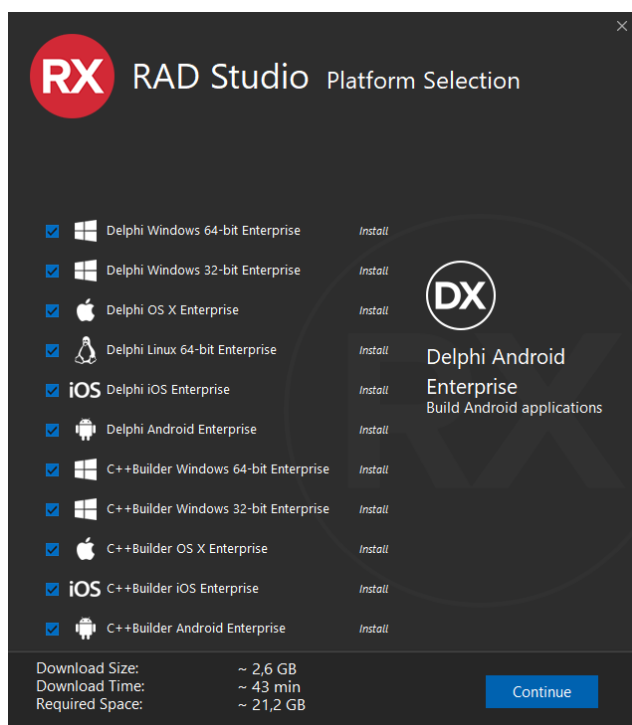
×

RX RAD Studio Platform Selection

Delphi Windows 64-bit Enterprise Install
Delphi Windows 32-bit Enterprise Install
Delphi OS X Enterprise Install
Delphi Linux 64-bit Enterprise Install
iOS Delphi iOS Enterprise Install
Delphi Android Enterprise Install
C++Builder Windows 64-bit Enterprise Install
C++Builder Windows 32-bit Enterprise Install
C++Builder OS X Enterprise Install
iOS C++Builder iOS Enterprise Install
C++Builder Android Enterprise Install

DX
Delphi Android Enterprise
Build Android applications

RX

Download Size: ~ 2,6 GB
Download Time: ~ 43 min
Required Space: ~ 21,2 GB

Continue